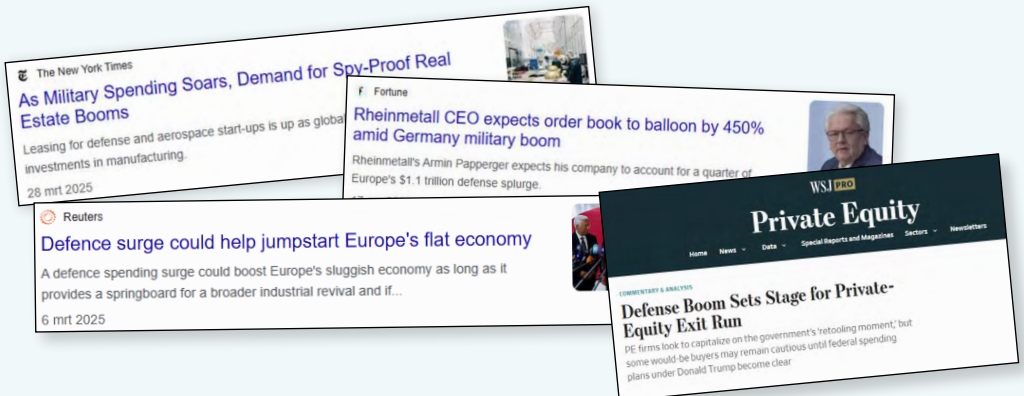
The New York Times

As Military Spending Soars, Demand for Spy-Proof Real Estate Booms

Leasing for defense and aerospace start-ups is up as global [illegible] investments in manufacturing.

28 mrt 2025

Fortune

Rheinmetall CEO expects order book to balloon by 450% amid Germany military boom

Rheinmetall's Armin Papperger expects his company to account for a quarter of Europe's $1.1 trillion defense splurge.

Reuters

Defence surge could help jumpstart Europe's flat economy

A defence spending surge could boost Europe's sluggish economy as long as it provides a springboard for a broader industrial revival and if...

6 mrt 2025

WSJ PRO

Private Equity

Home News Data Special Reports and Magazines Sectors Newsletters

COMMENTARY & ANALYSIS

Defense Boom Sets Stage for Private-Equity Exit Run

PE firms look to capitalize on the government's 'retooling moment,' but some would-be buyers may remain cautious until federal spending plans under Donald Trump become clear